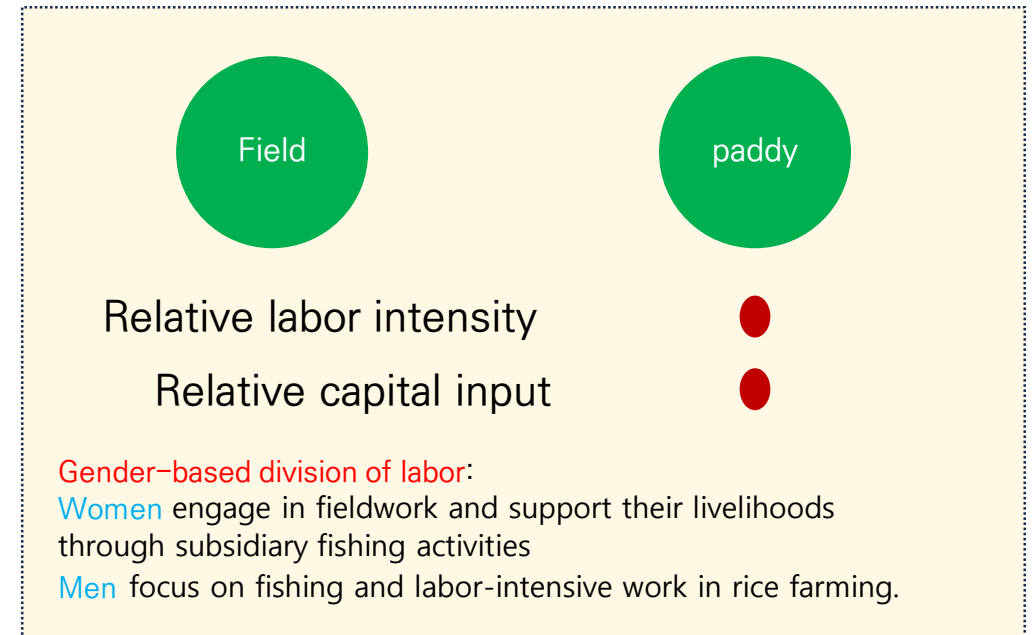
Field

paddy

Relative labor intensity

Relative capital input

Gender-based division of labor:
Women engage in fieldwork and support their livelihoods through subsidiary fishing activities
Men focus on fishing and labor-intensive work in rice farming.